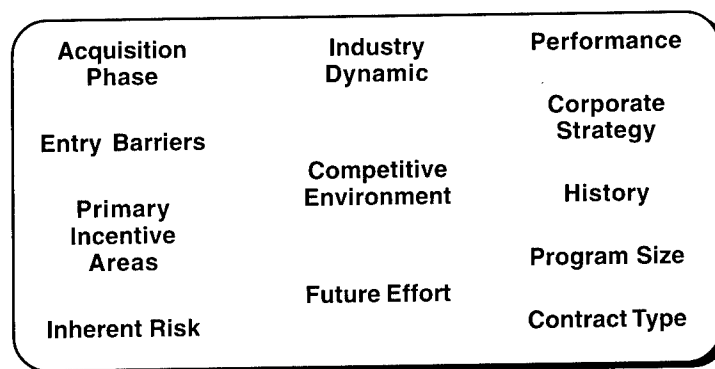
Acquisition Phase

Entry Barriers

Primary Incentive Areas

Inherent Risk

Industry Dynamic

Competitive Environment

Future Effort

Performance

Corporate Strategy

History

Program Size

Contract Type